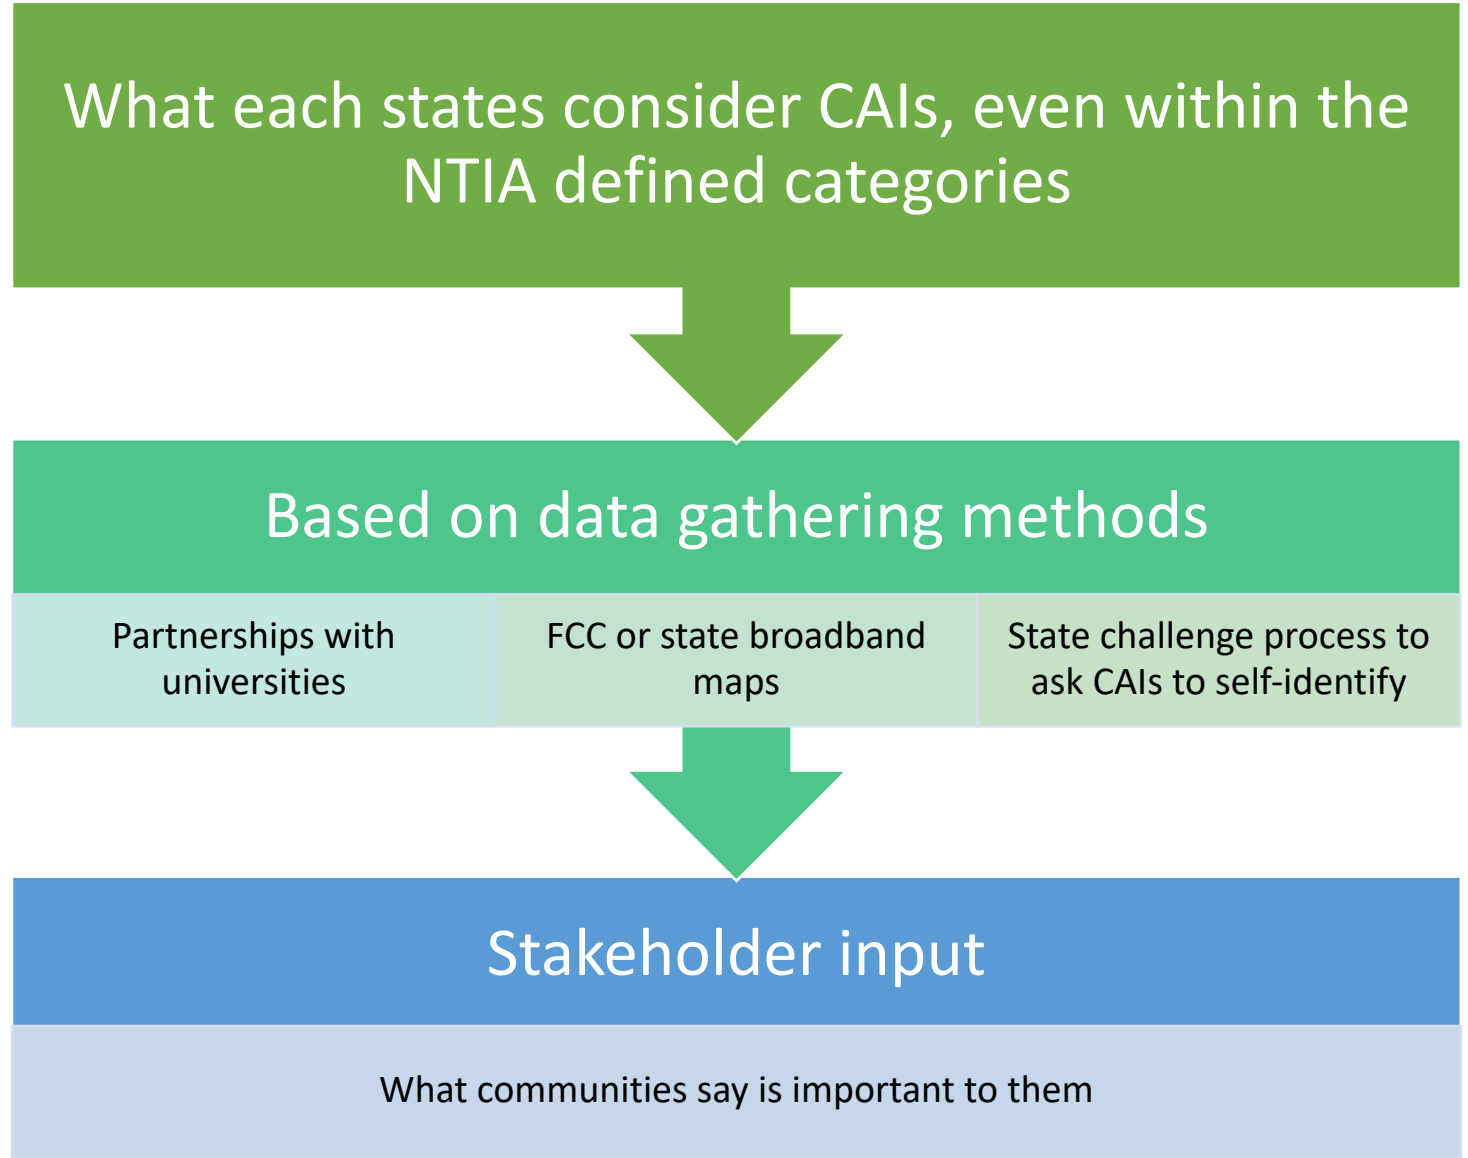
What each states consider CAIs, even within the NTIA defined categories

Based on data gathering methods

Partnerships with universities

FCC or state broadband maps

State challenge process to ask CAIs to self-identify

Stakeholder input

What communities say is important to them